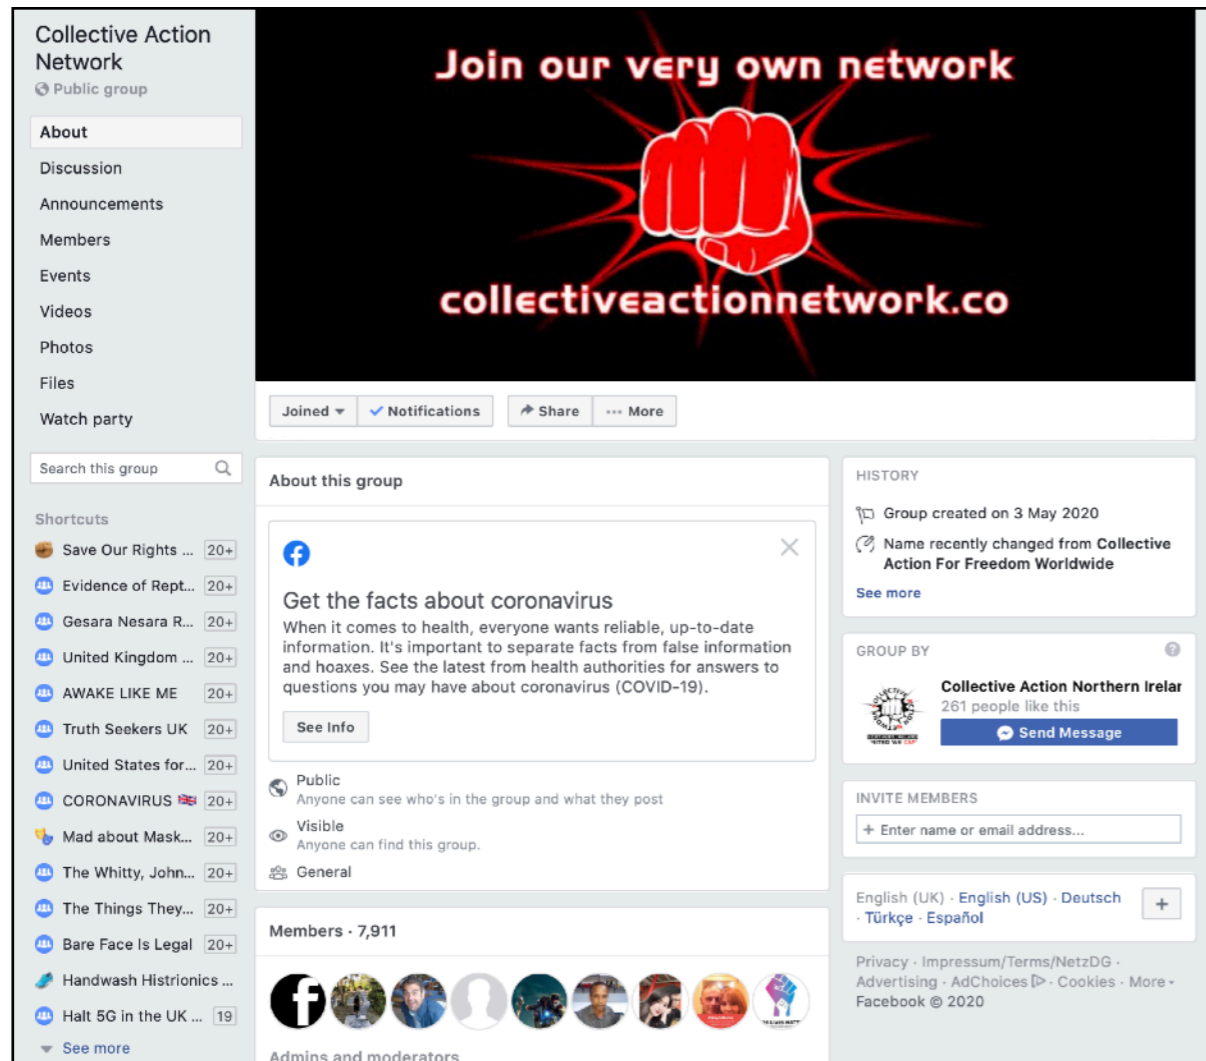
Collective Action Network
Public group

About
Discussion
Announcements
Members
Events
Videos
Photos
Files
Watch party

Search this group

Shortcuts
Save Our Rights ... 20+
Evidence of Rept... 20+
Gesara Nesara R... 20+
United Kingdom ... 20+
AWAKE LIKE ME 20+
Truth Seekers UK 20+
United States for... 20+
CORONAVIRUS 20+
Mad about Mask... 20+
The Whitty, John... 20+
The Things They... 20+
Bare Face Is Legal 20+
Handwash Histrionics ...
Halt 5G in the UK ... 19
See more

Join our very own network
collectiveactionnetwork.co

Joined
Notifications
Share
More

About this group

Get the facts about coronavirus
When it comes to health, everyone wants reliable, up-to-date information. It's important to separate facts from false information and hoaxes. See the latest from health authorities for answers to questions you may have about coronavirus (COVID-19).
See Info

Public
Anyone can see who's in the group and what they post
Visible
Anyone can find this group.
General

Members · 7,911

Admins and moderators

HISTORY
Group created on 3 May 2020
Name recently changed from Collective Action For Freedom Worldwide
See more

GROUP BY
Collective Action Northern Irelar
261 people like this
Send Message

INVITE MEMBERS
+ Enter name or email address...

English (UK) · English (US) · Deutsch · Türkçe · Español

Privacy · Impressum/Terms/NetzDG · Advertising · AdChoices · Cookies · More · Facebook © 2020